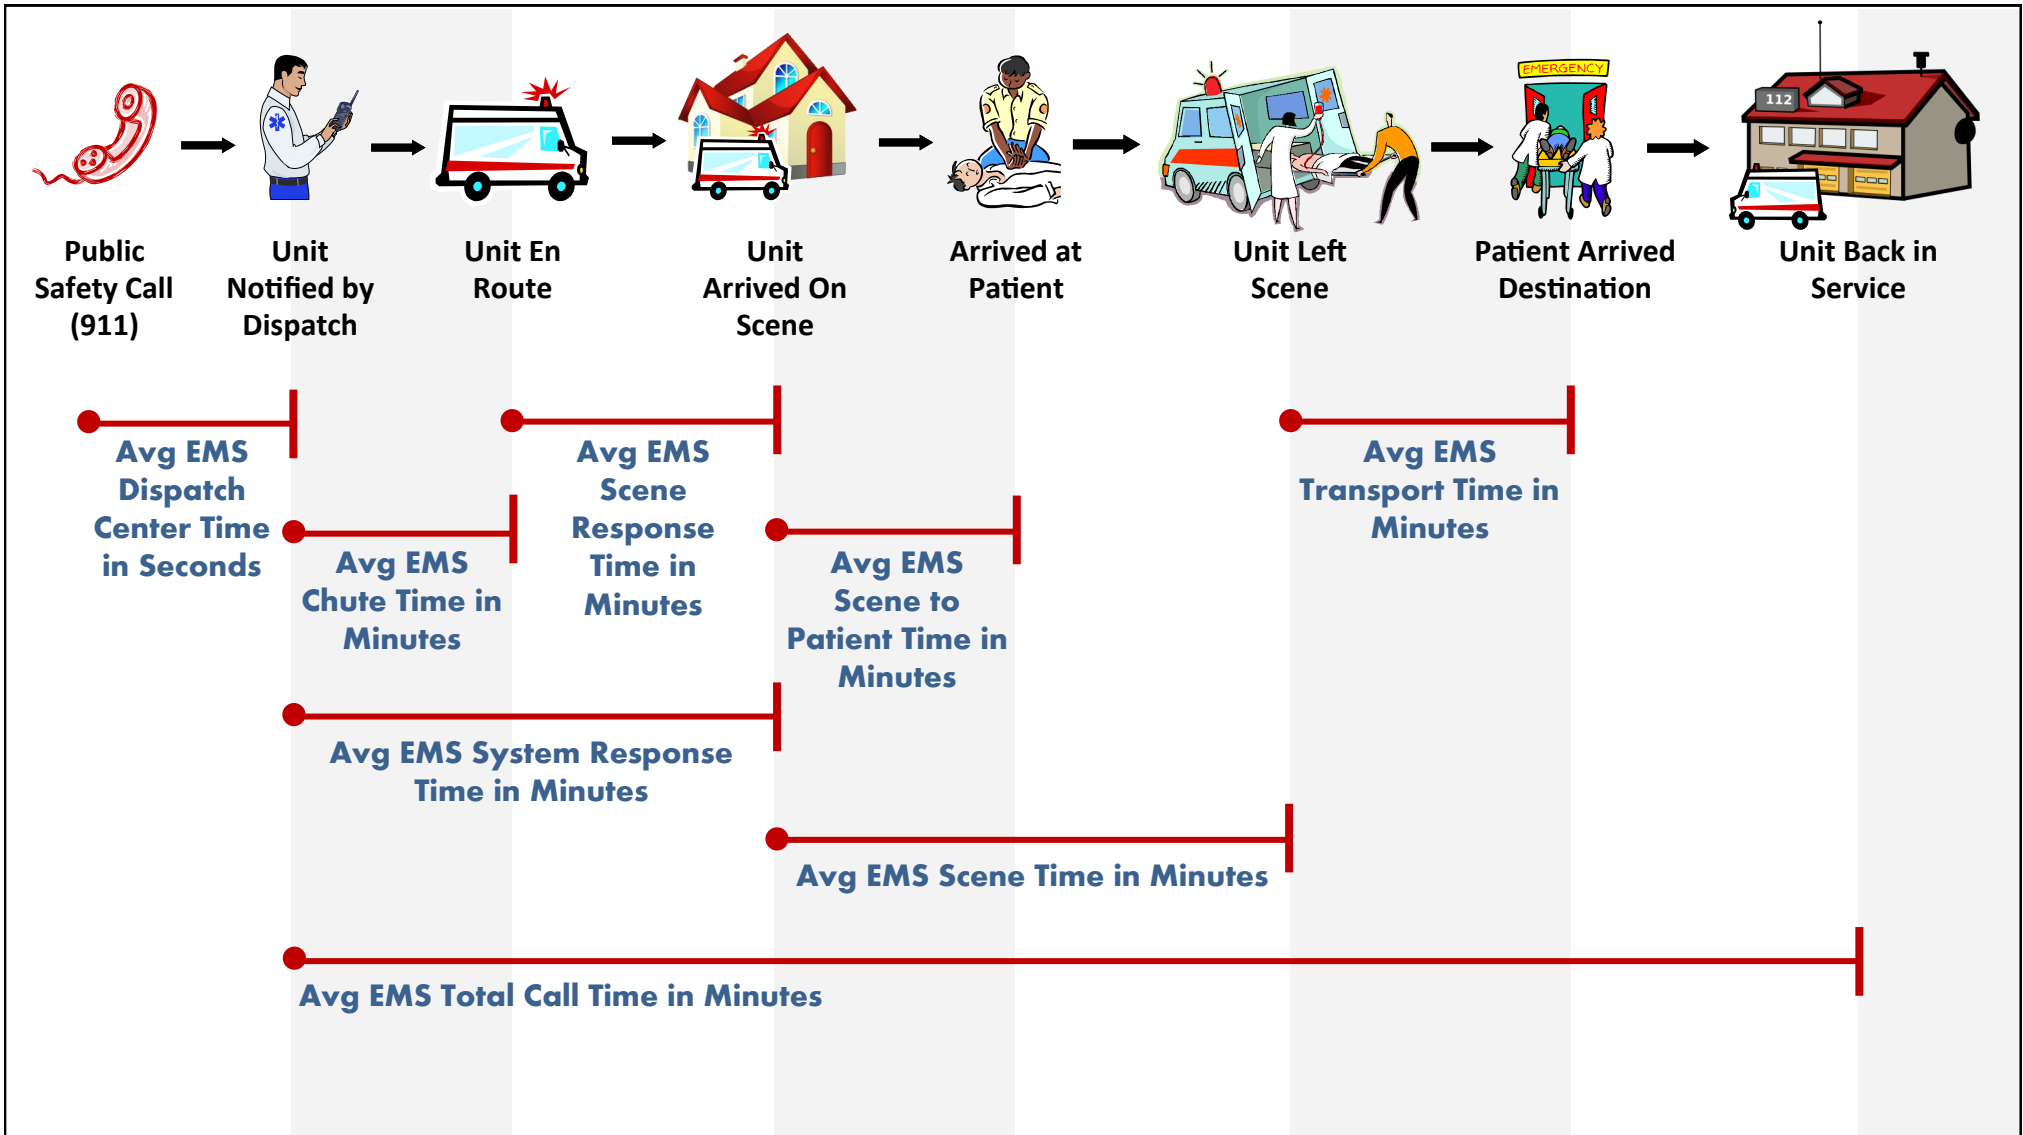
EMERGENCY

112

Public Safety Call (911)

Unit Notified by Dispatch

Unit En Route

Unit Arrived On Scene

Arrived at Patient

Unit Left Scene

Patient Arrived Destination

Unit Back in Service

Avg EMS Dispatch Center Time in Seconds

Avg EMS Chute Time in Minutes

Avg EMS Scene Response Time in Minutes

Avg EMS Scene to Patient Time in Minutes

Avg EMS Transport Time in Minutes

Avg EMS System Response Time in Minutes

Avg EMS Scene Time in Minutes

Avg EMS Total Call Time in Minutes